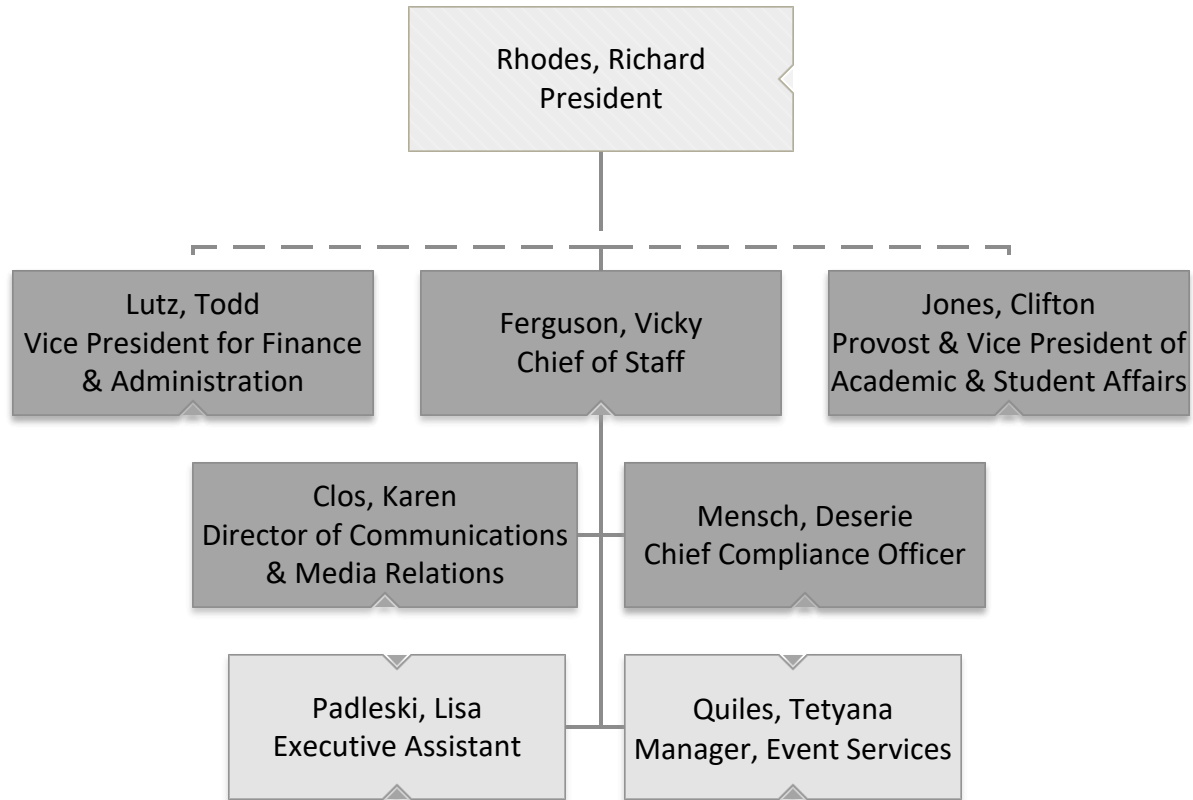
Rhodes, Richard
President

Lutz, Todd
Vice President for Finance & Administration

Ferguson, Vicky
Chief of Staff

Jones, Clifton
Provost & Vice President of Academic & Student Affairs

Clos, Karen
Director of Communications & Media Relations

Mensch, Deserie
Chief Compliance Officer

Padleski, Lisa
Executive Assistant

Quiles, Tetyana
Manager, Event Services